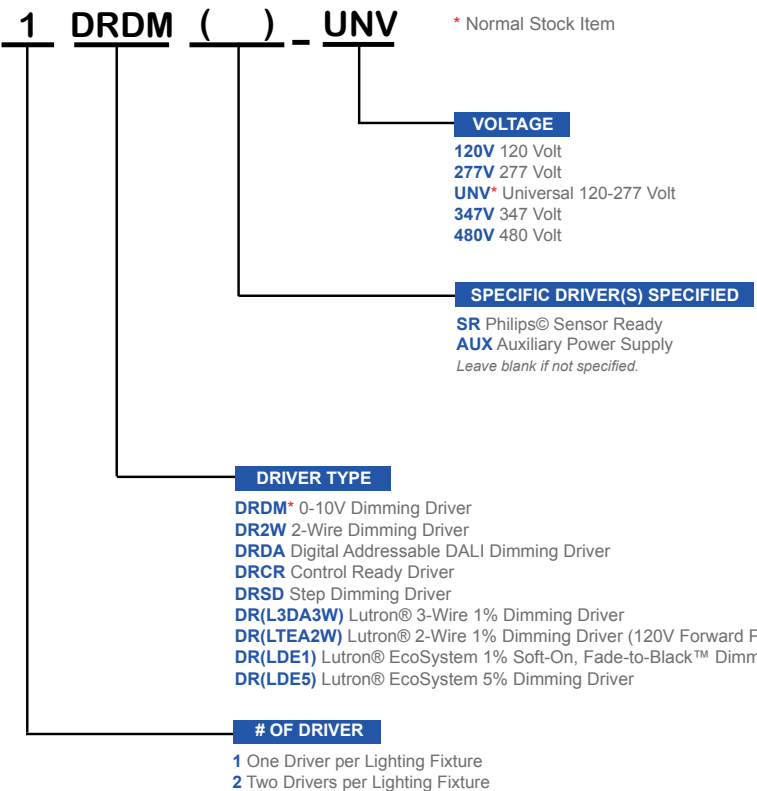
1 DRDM ( ) _ UNV

* Normal Stock Item

VOLTAGE
120V 120 Volt
277V 277 Volt
UNV* Universal 120-277 Volt
347V 347 Volt
480V 480 Volt

SPECIFIC DRIVER(S) SPECIFIED
SR Philips© Sensor Ready
AUX Auxiliary Power Supply
Leave blank if not specified.

DRIVER TYPE
DRDM* 0-10V Dimming Driver
DR2W 2-Wire Dimming Driver
DRDA Digital Addressable DALI Dimming Driver
DRCR Control Ready Driver
DRSD Step Dimming Driver
DR(L3DA3W) Lutron® 3-Wire 1% Dimming Driver
DR(LTEA2W) Lutron® 2-Wire 1% Dimming Driver (120V Forward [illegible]
DR(LDE1) Lutron® EcoSystem 1% Soft-On, Fade-to-Black™ Dimm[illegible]
DR(LDE5) Lutron® EcoSystem 5% Dimming Driver

# OF DRIVER
1 One Driver per Lighting Fixture
2 Two Drivers per Lighting Fixture